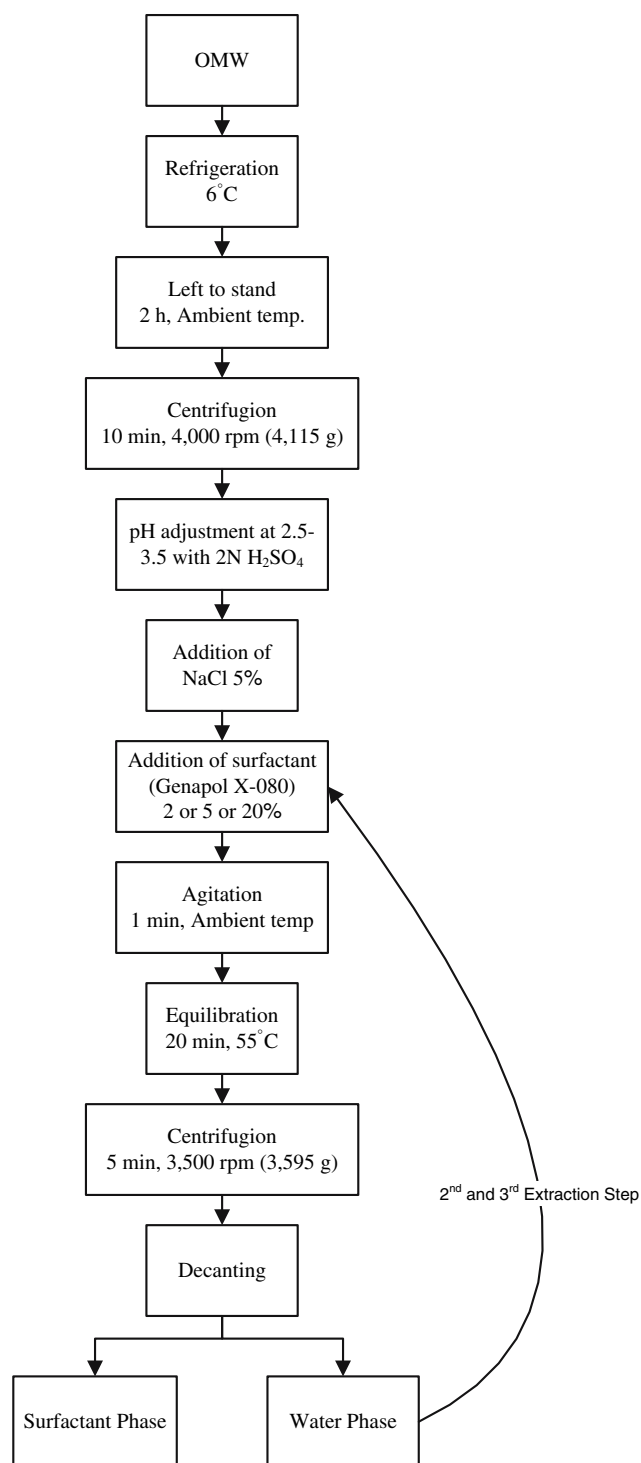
OMW

Refrigeration
$6^{\circ}C$

Left to stand
2 h, Ambient temp.

Centrifugion
10 min, 4,000 rpm (4,115 g)

pH adjustment at 2.5-3.5 with 2N $H_2SO_4$

Addition of
NaCl 5%

Addition of surfactant
(Genapol X-080)
2 or 5 or 20%

Agitation
1 min, Ambient temp

Equilibration
20 min, $55^{\circ}C$

Centrifugion
5 min, 3,500 rpm (3,595 g)

$2^{nd}$ and $3^{rd}$ Extraction Step

Decanting

Surfactant Phase

Water Phase